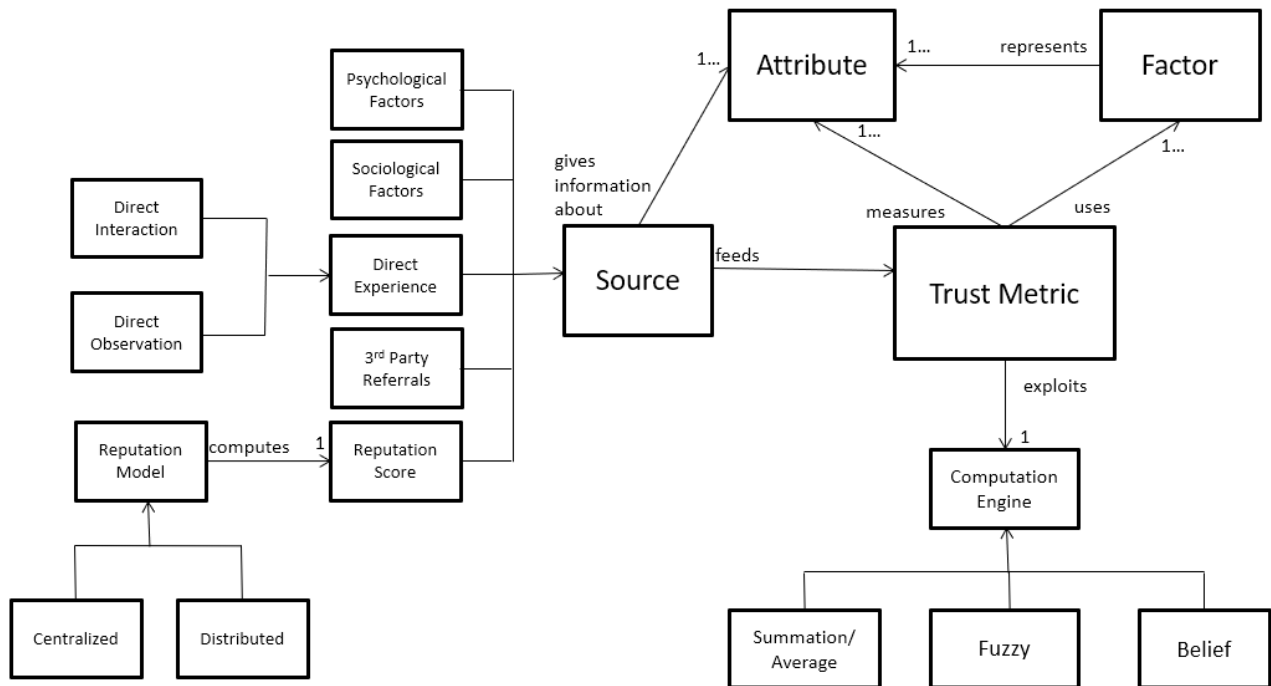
Psychological Factors

Sociological Factors

Direct Interaction

Direct Experience

Direct Observation

3$^{rd}$ Party Referrals

Reputation Model

computes

1

Reputation Score

Centralized

Distributed

gives information about

1...

Attribute

1...

represents

Factor

1...

measures

1...

uses

Source

feeds

Trust Metric

exploits

1

Computation Engine

Summation/ Average

Fuzzy

Belief